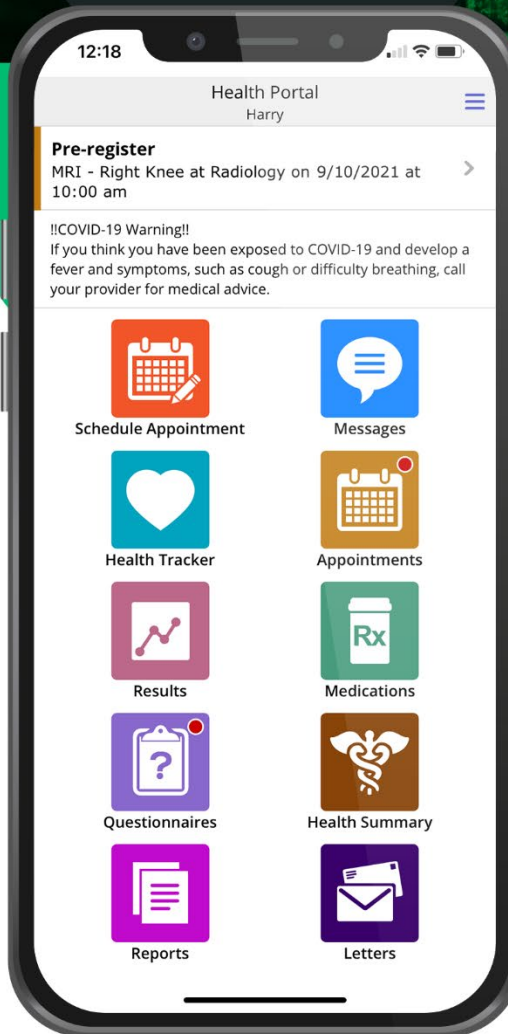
12:18

Health Portal
Harry

Pre-register
MRI - Right Knee at Radiology on 9/10/2021 at 10:00 am

!!COVID-19 Warning!!
If you think you have been exposed to COVID-19 and develop a fever and symptoms, such as cough or difficulty breathing, call your provider for medical advice.

Schedule Appointment
Messages
Health Tracker
Appointments
Results
Rx
Medications
Questionnaires
Health Summary
Reports
Letters